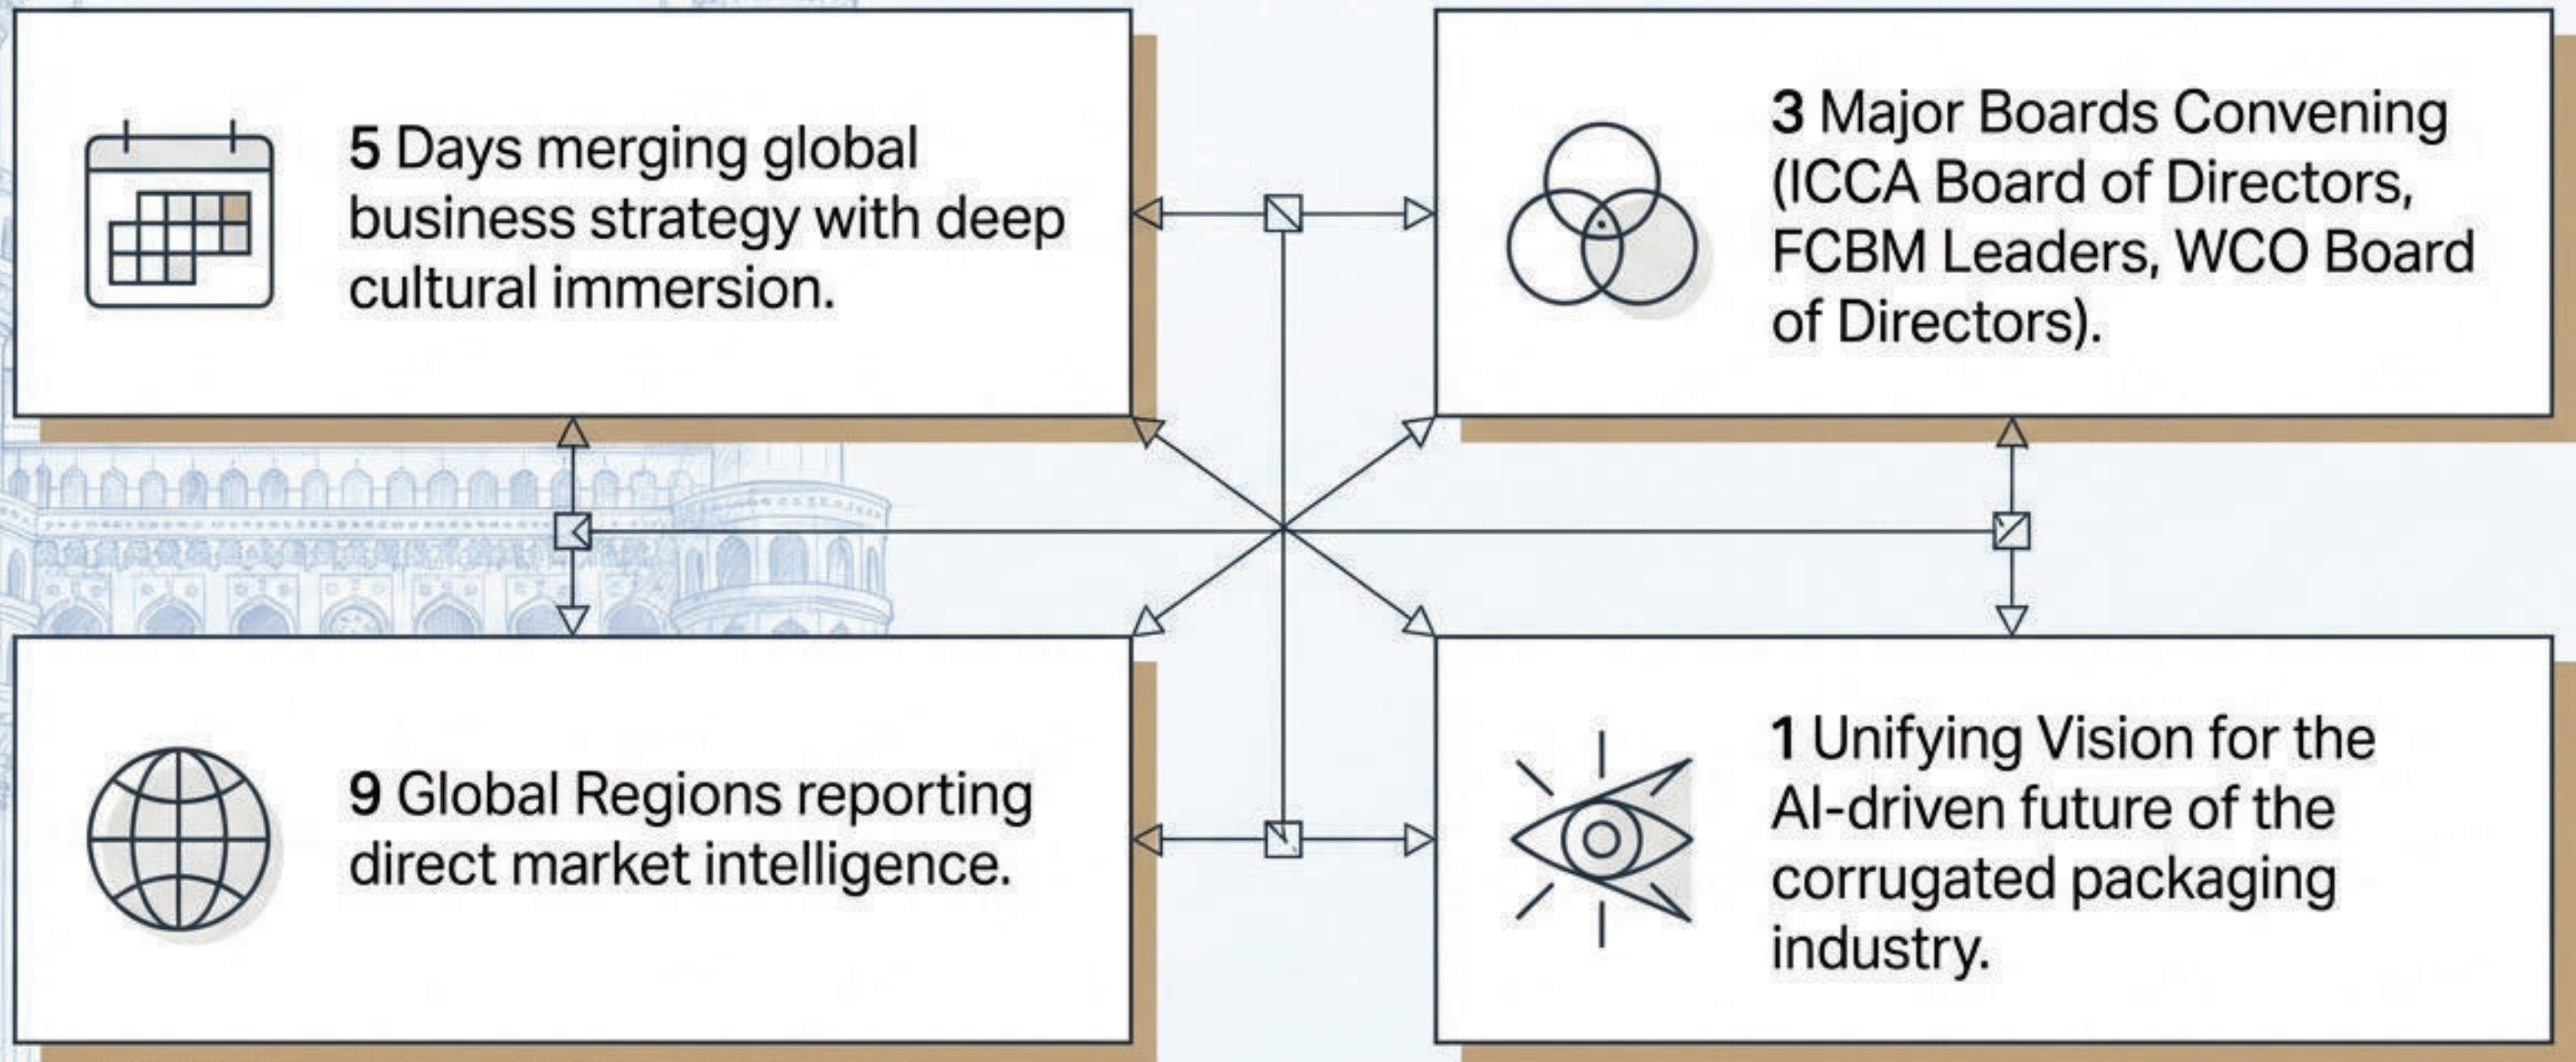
**5** Days merging global business strategy with deep cultural immersion.

**3** Major Boards Convening (ICCA Board of Directors, FCBM Leaders, WCO Board of Directors).

**9** Global Regions reporting direct market intelligence.

**1** Unifying Vision for the AI-driven future of the corrugated packaging industry.